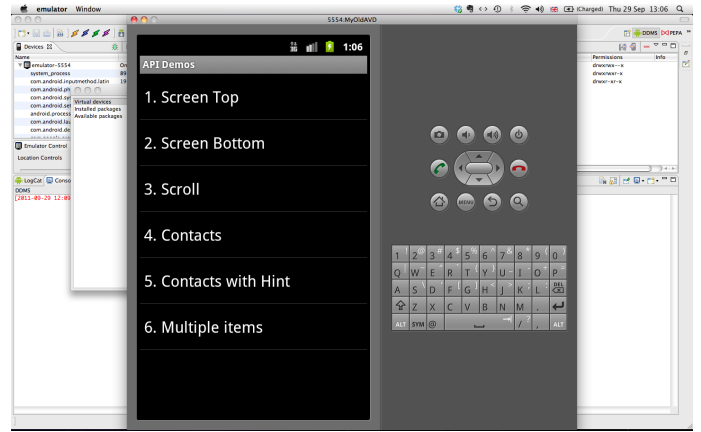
emulator Window
(Charged) Thu 29 Sep 13:06
5554:MyOldAVD
DDMS PEPA
Devices
Name
emulator-5554 On
system_process 89
com.android.inputmethod.latin 19
com.android.ph
com.android.sy
com.android.se
android.process
com.android.lau
com.android.de
Virtual devices
Installed packages
Available packages
Emulator Control
Location Controls
LogCat Console
DDMS
[2011-09-29 12:0
Permissions Info
drwxrwx--x
drwxrwxr-x
drwxr-xr-x
1:06
API Demos
1. Screen Top
2. Screen Bottom
3. Scroll
4. Contacts
5. Contacts with Hint
6. Multiple items
MENU
1 2 3 4 5 6 7 8 9 0
Q W E R T Y U I O P
A S D F G H J K L DEL
Z X C V B N M .
ALT SYM @ / , ALT